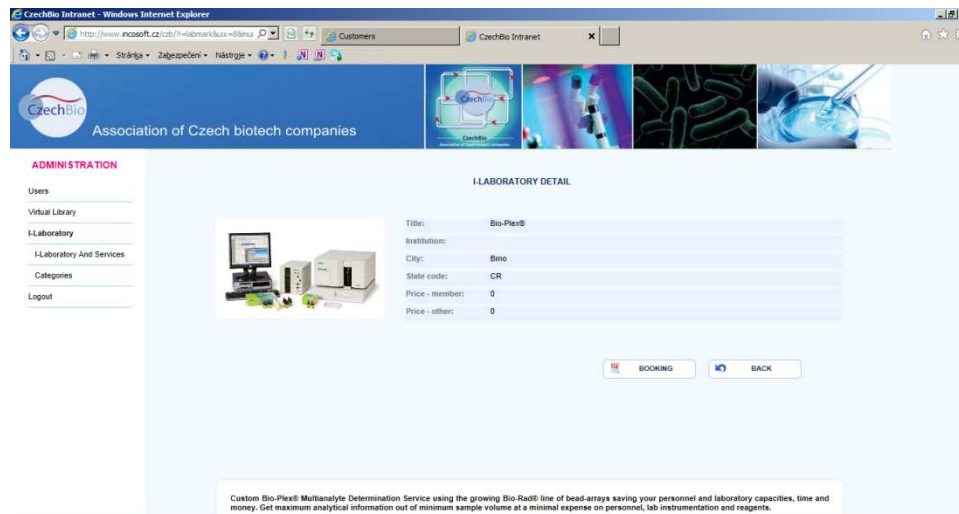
CzechBio Intranet - Windows Internet Explorer

http://www.incosoft.cz/czb/?i=labmark&uix=88mu

Customers

CzechBio Intranet

Stránka • Zabezpečení • Nástroje •

CzechBio

Association of Czech biotech companies

CzechBio
Association of Czech biotech companies

ADMINISTRATION

Users

Virtual Library

I-Laboratory

I-Laboratory And Services

Categories

Logout

I-LABORATORY DETAIL

| | |
|---|---|
| Title: | Bio-Plex® |
| Institution: | |
| City: | Brno |
| State code: | CR |
| Price - member: | 0 |
| Price - other: | 0 |

BOOKING

BACK

Custom Bio-Plex® Multianalyte Determination Service using the growing Bio-Rad® line of bead-arrays saving your personnel and laboratory capacities, time and money. Get maximum analytical information out of minimum sample volume at a minimal expense on personnel, lab instrumentation and reagents.